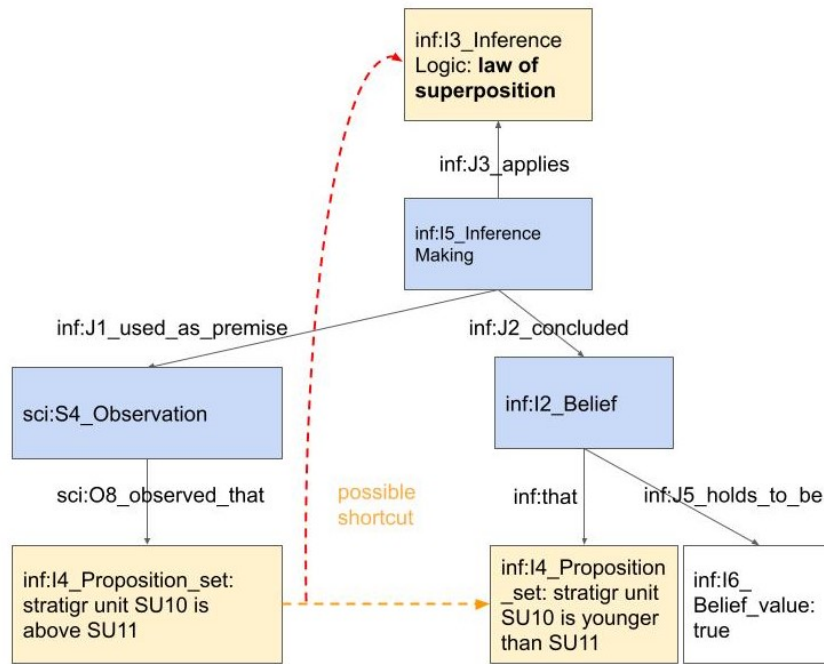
inf:I3_Inference Logic: **law of superposition**

inf:J3_applies

inf:I5_Inference Making

inf:J1_used_as_premise

inf:J2_concluded

sci:S4_Observation

inf:I2_Belief

sci:O8_observed_that

possible shortcut

inf:that

inf:J5_holds_to_be

inf:I4_Proposition_set: stratigr unit SU10 is above SU11

inf:I4_Proposition_set: stratigr unit SU10 is younger than SU11

inf:I6_Belief_value: true